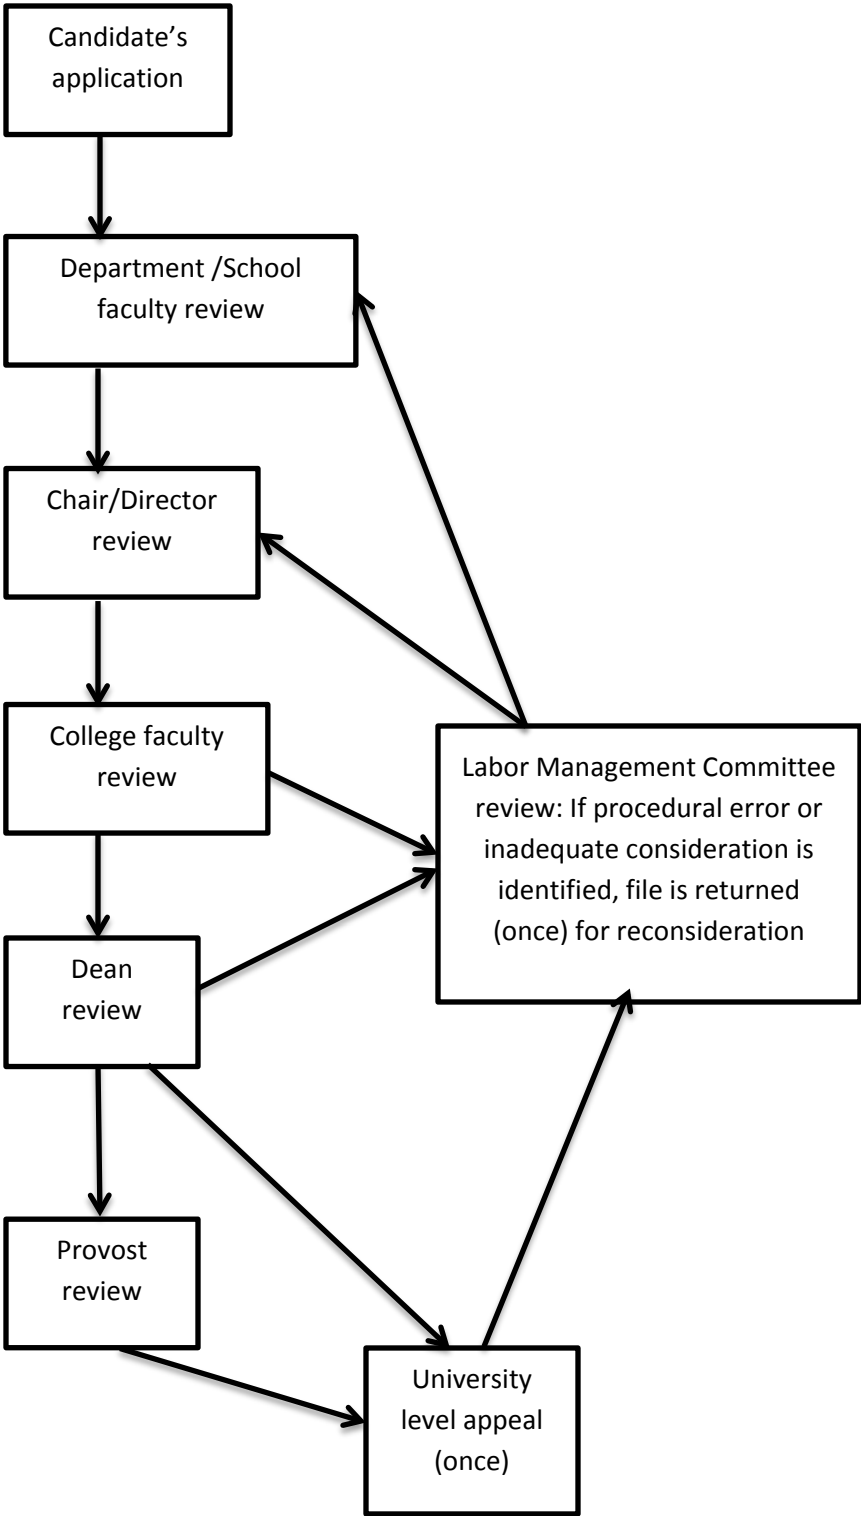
Candidate's application

Department /School faculty review

Chair/Director review

College faculty review

Labor Management Committee review: If procedural error or inadequate consideration is identified, file is returned (once) for reconsideration

Dean review

Provost review

University level appeal (once)